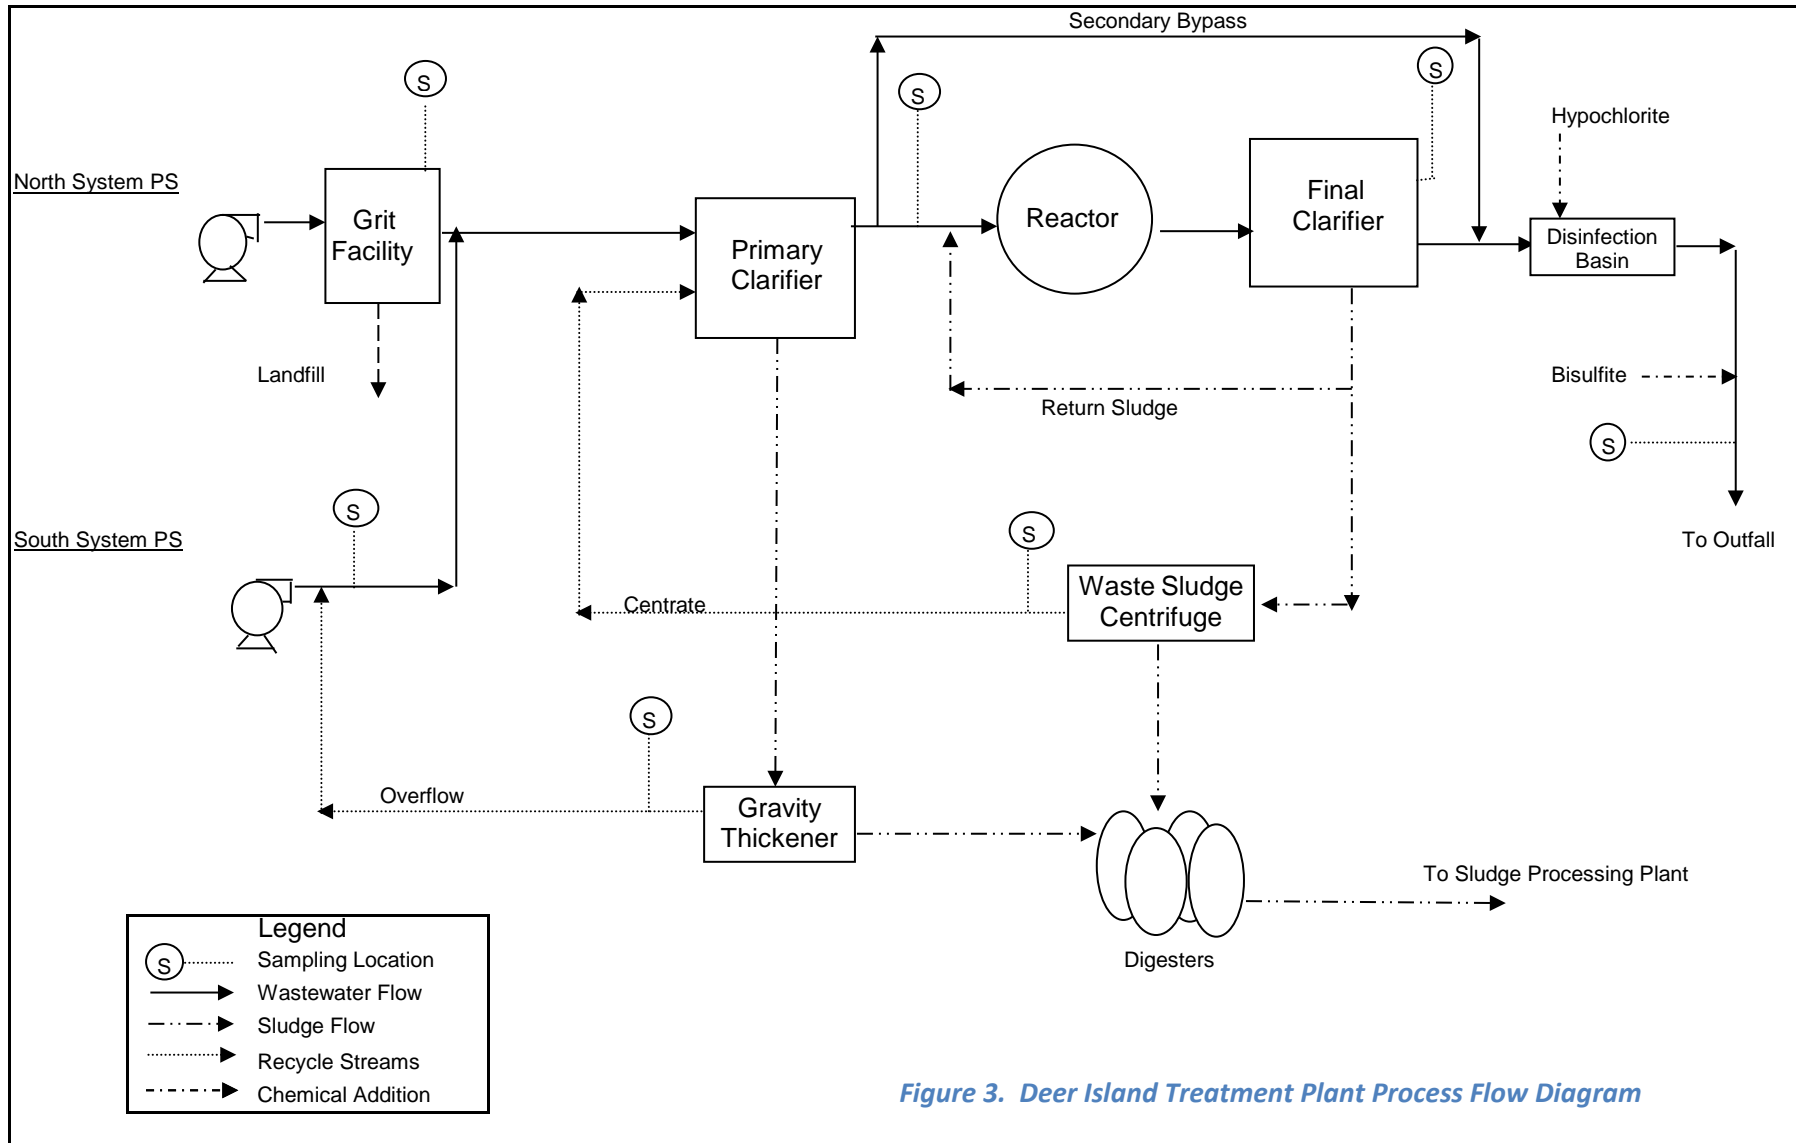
Secondary Bypass

S

S

S

Hypochlorite

North System PS

Grit Facility

Primary Clarifier

Reactor

Final Clarifier

Disinfection Basin

Landfill

Return Sludge

Bisulfite

S

S

S

South System PS

To Outfall

Centrate

Waste Sludge Centrifuge

S

Overflow

Gravity Thickener

To Sludge Processing Plant

Digesters

Legend
S Sampling Location
Wastewater Flow
Sludge Flow
Recycle Streams
Chemical Addition

Figure 3. Deer Island Treatment Plant Process Flow Diagram